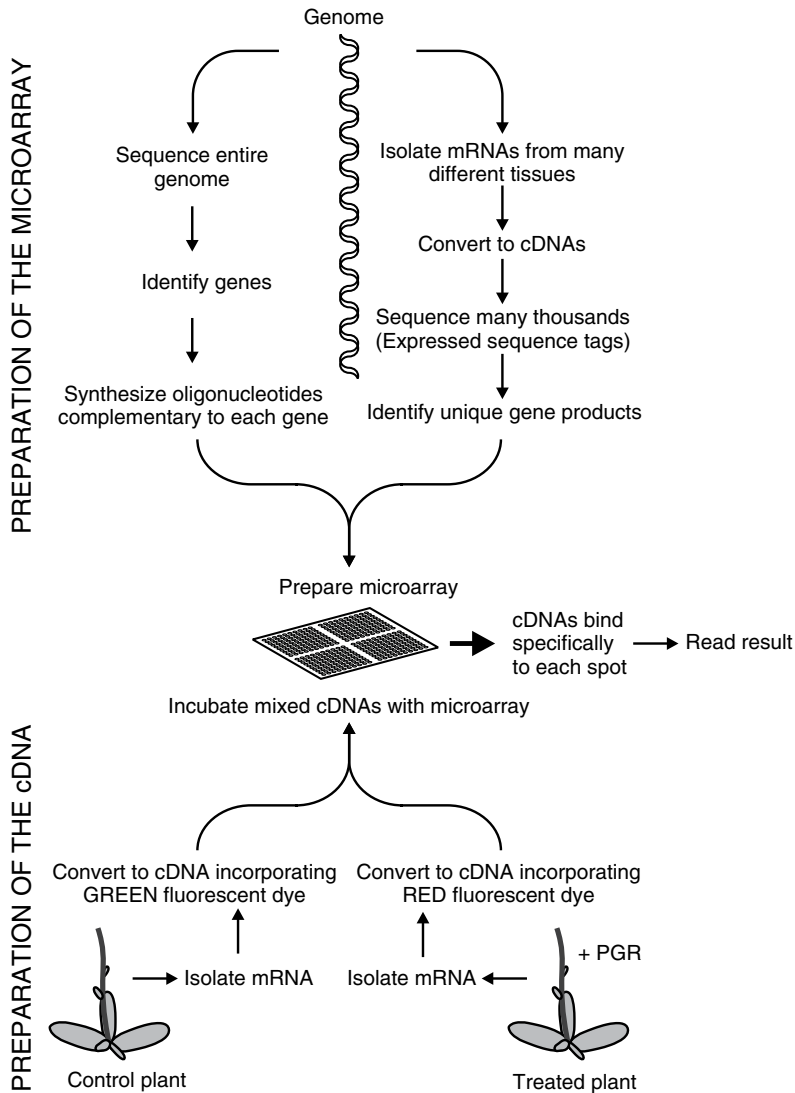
PREPARATION OF THE MICROARRAY

Genome

Sequence entire genome

Identify genes

Synthesize oligonucleotides complementary to each gene

Isolate mRNAs from many different tissues

Convert to cDNAs

Sequence many thousands (Expressed sequence tags)

Identify unique gene products

Prepare microarray

cDNAs bind specifically to each spot

Read result

Incubate mixed cDNAs with microarray

PREPARATION OF THE cDNA

Convert to cDNA incorporating GREEN fluorescent dye

Convert to cDNA incorporating RED fluorescent dye

Isolate mRNA

Isolate mRNA

+ PGR

Control plant

Treated plant